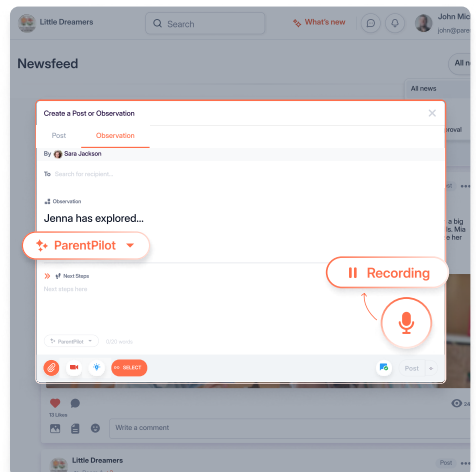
Little Dreamers

Search

What's new

John Mic
john@pare

Newsfeed

All ne

All news

roval

a big
s. Mia
e her

Create a Post or Observation

Post

Observation

By Sara Jackson

To Search for recipients...

Observation

Jenna has explored...

ParentPilot

Next Steps

Next steps here

Recording

ParentPilot

0/20 words

SELECT

Post

13 Likes

Write a comment

Little Dreamers

Post